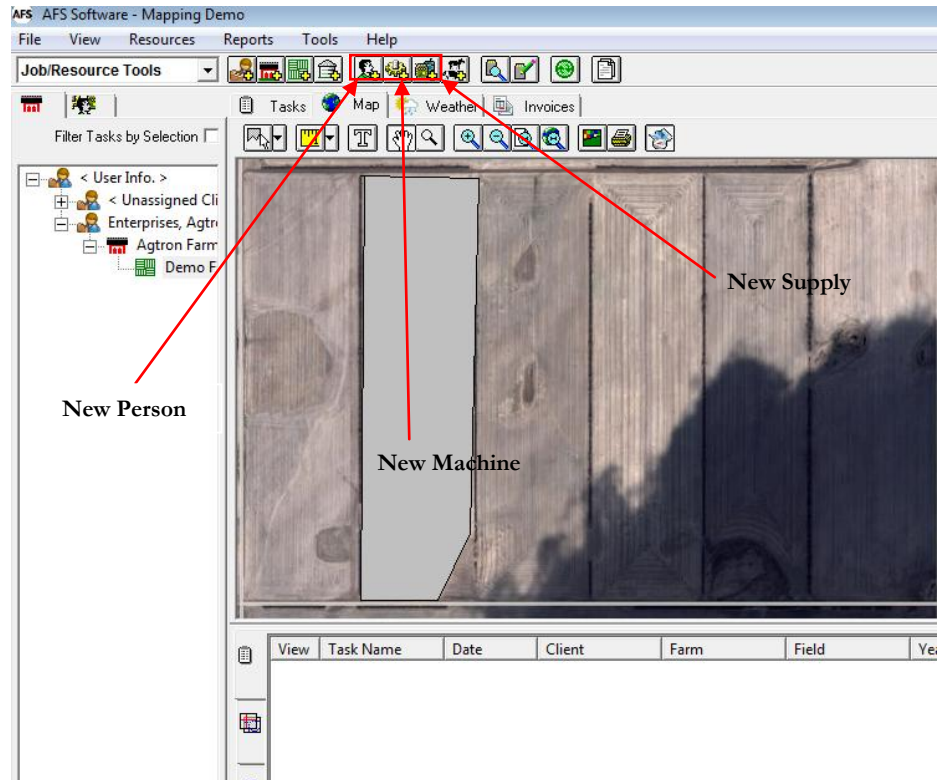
AFS AFS Software - Mapping Demo

File View Resources Reports Tools Help

Job/Resource Tools

Filter Tasks by Selection

< User Info. >
< Unassigned Cli
Enterprises, Agtr
Agtron Farm
Demo F

Tasks Map Weather Invoices

T

New Supply

New Person

New Machine

| View | Task Name | Date | Client | Farm | Field | Yea |
|---|---|---|---|---|---|---|